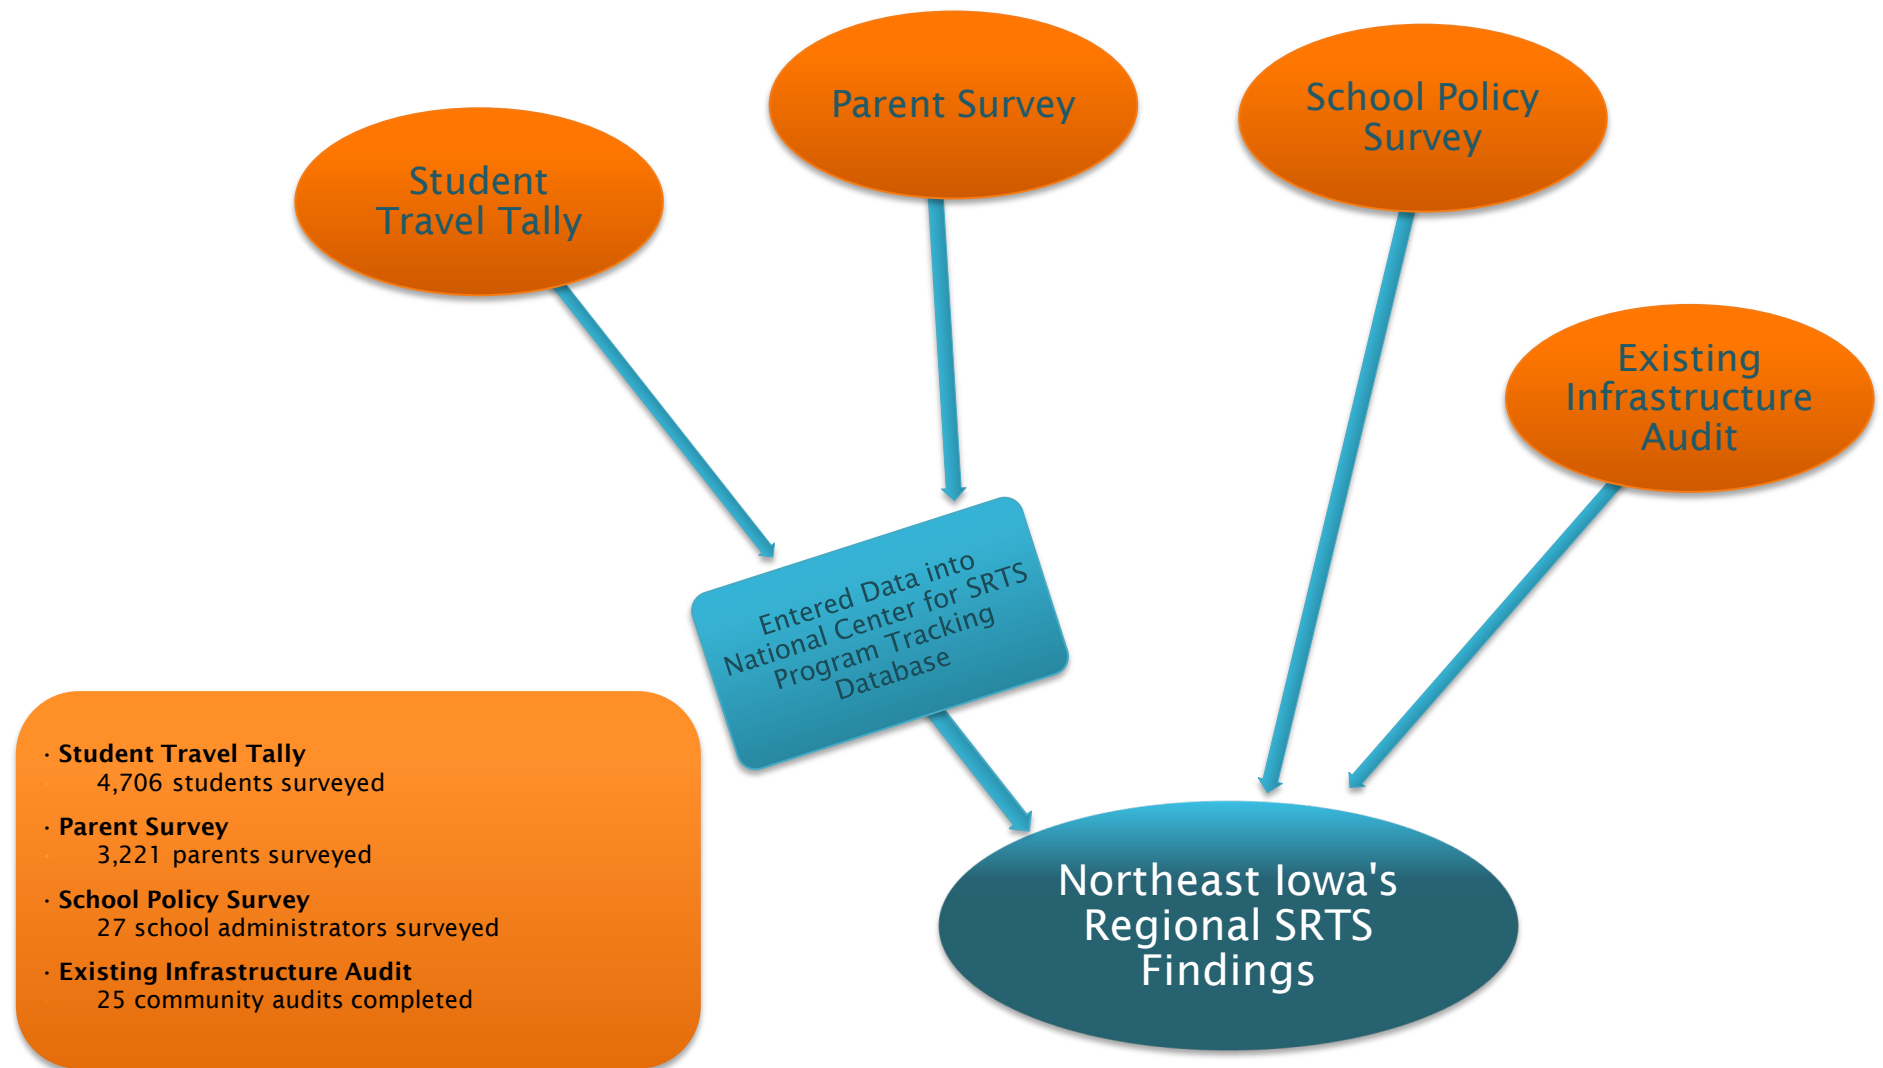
Parent Survey

School Policy Survey

Student Travel Tally

Existing Infrastructure Audit

Entered Data into National Center for SRTS Program Tracking Database

Northeast Iowa's Regional SRTS Findings

· Student Travel Tally
4,706 students surveyed

· Parent Survey
3,221 parents surveyed

· School Policy Survey
27 school administrators surveyed

· Existing Infrastructure Audit
25 community audits completed